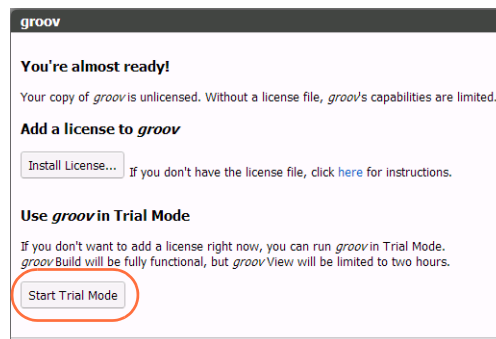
groov

You're almost ready!

Your copy of groov is unlicensed. Without a license file, groov's capabilities are limited.

Add a license to groov

Install License... If you don't have the license file, click here for instructions.

Use groov in Trial Mode

If you don't want to add a license right now, you can run groov in Trial Mode. groov Build will be fully functional, but groov View will be limited to two hours.

Start Trial Mode